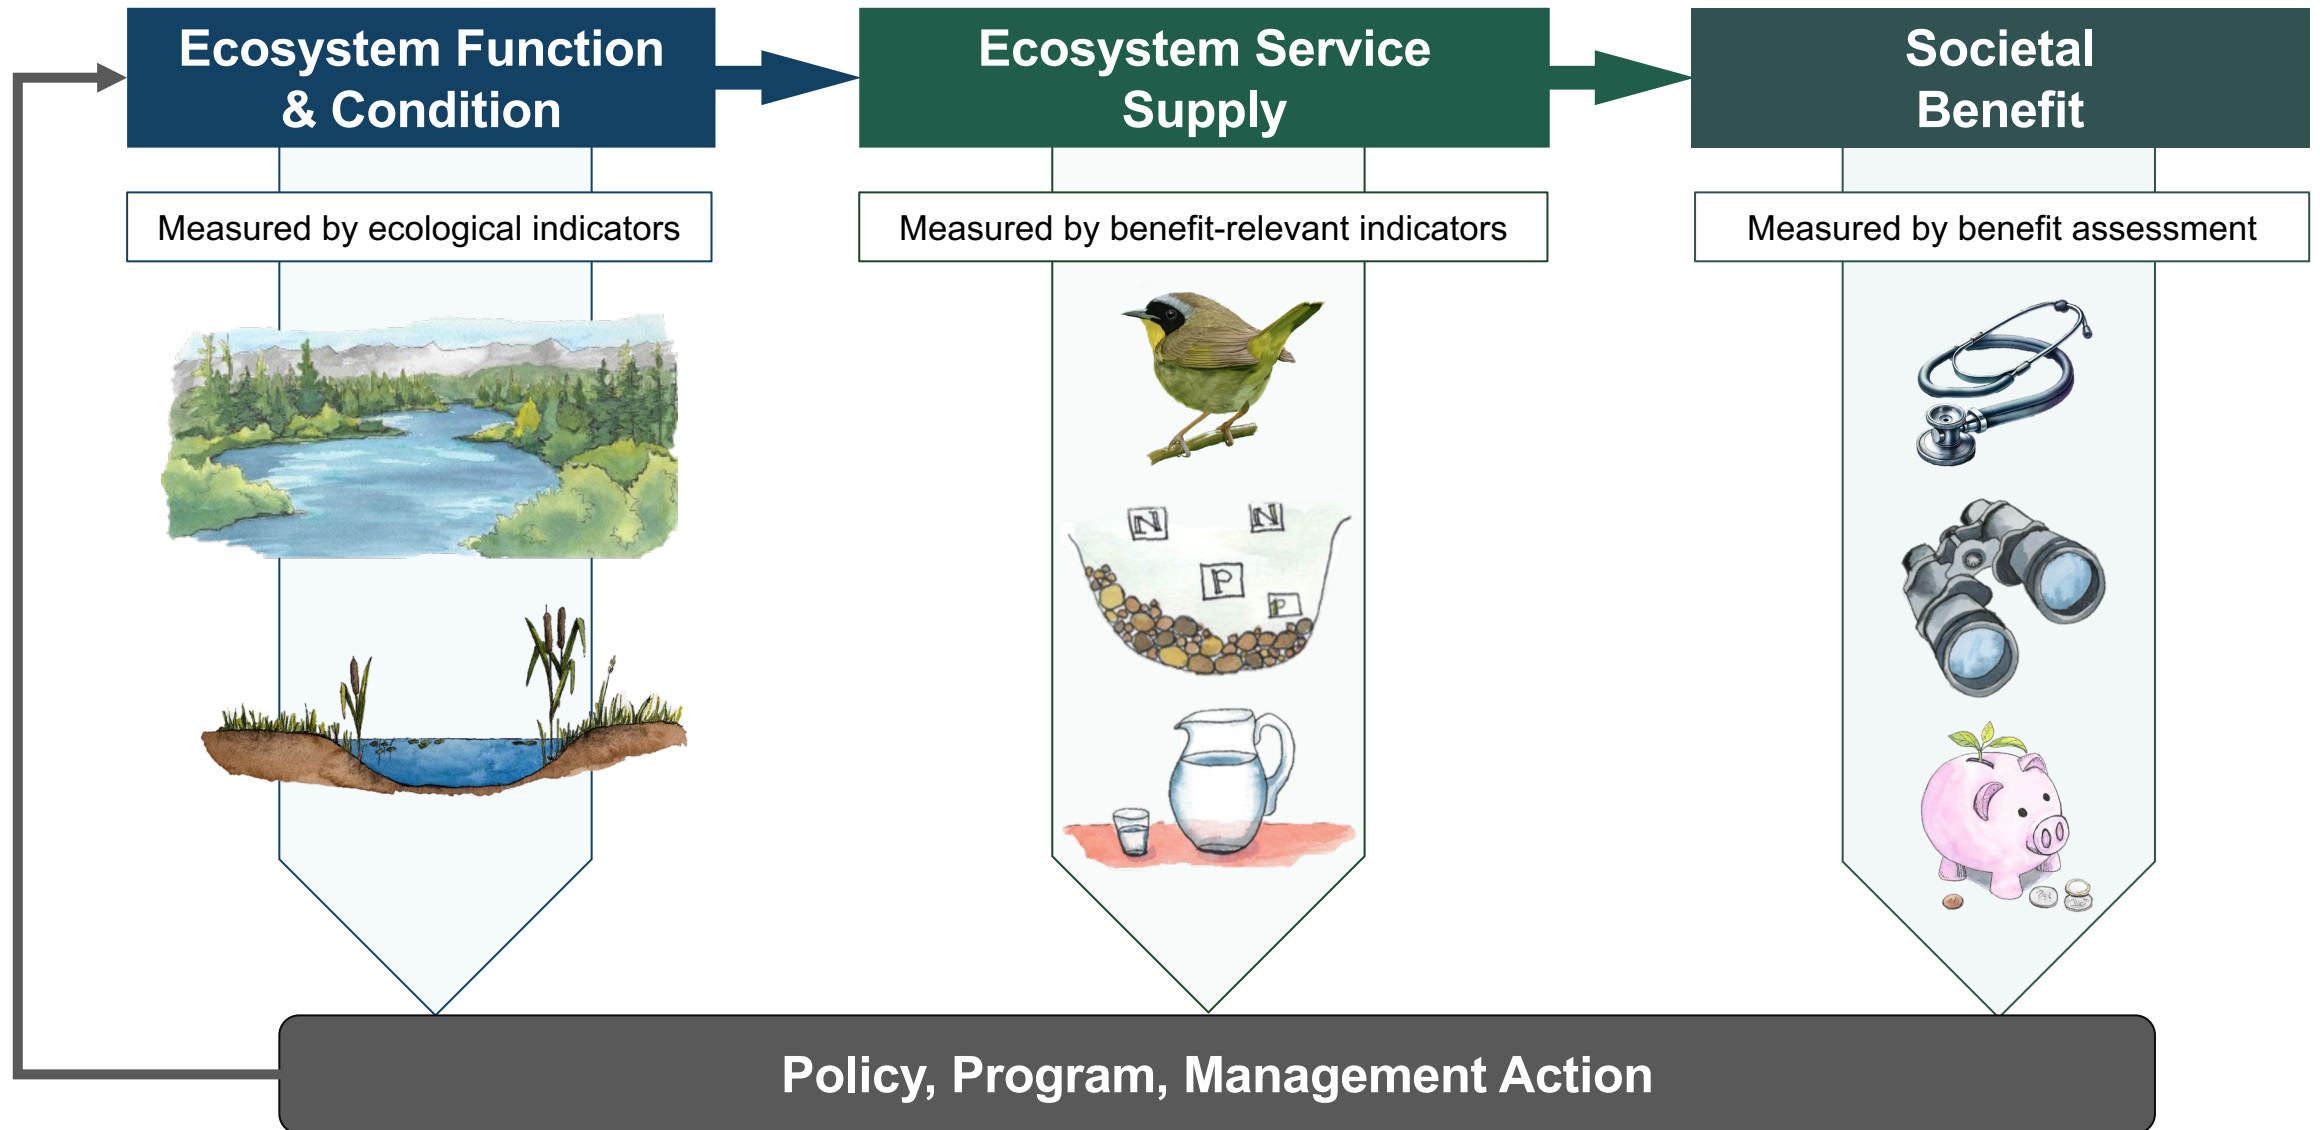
Ecosystem Function & Condition

Ecosystem Service Supply

Societal Benefit

Measured by ecological indicators

Measured by benefit-relevant indicators

Measured by benefit assessment

N

N

P

P

Policy, Program, Management Action